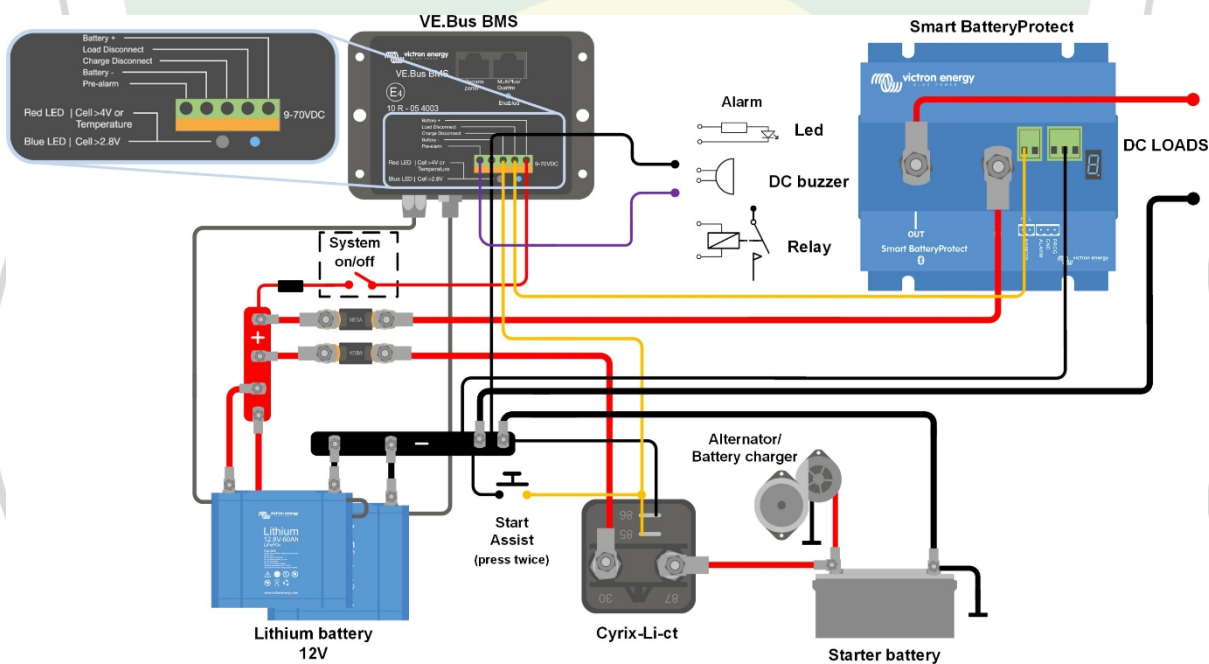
VE.Bus BMS

Battery +
Load Disconnect
Charge Disconnect
Battery -
Pre-alarm
9-70VDC
Red LED | Cell>4V or Temperature
Blue LED | Cell<2.8V

victron energy
VE.Bus BMS
Remote panel
MultiPlus/Quattro
Enabled
E4
10 R - 05 4003

Smart BatteryProtect
victron energy
OUT
Smart BatteryProtect

Alarm
Led
DC buzzer
Relay

DC LOADS

System on/off

+
MEGA
MEGA

Lithium
12.8V-60Ah

Alternator/ Battery charger

Start Assist (press twice)

86
85
30
87

Lithium battery 12V

Cyrix-Li-ct

Starter battery